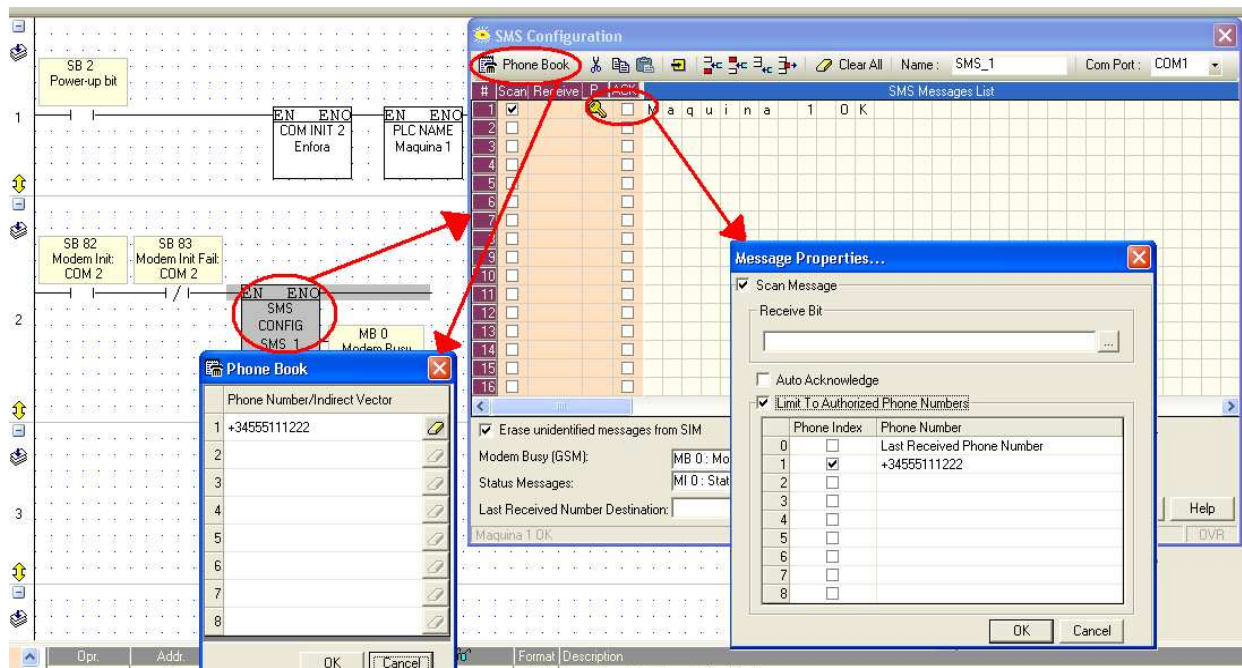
SB 2
Power-up bit

1

EN ENO
COM INIT 2
Enfora

EN ENO
PLC NAME
Maquina 1

SB 82
Modem Init: COM 2

SB 83
Modem Init Fail: COM 2

2

EN ENO
SMS
CONFIG
SMS 1

MB 0
Modem Busy

3

SMS Configuration

Phone Book | Clear All | Name: SMS_1 | Com Port: COM1

| # | Scan | Receive | P | ACK | SMS Messages List |
|---|---|---|---|---|---|
| 1 | ☑ | | | ☐ | M a q u i n a 1 O K |
| 2 | ☐ | | | ☐ | |
| 3 | ☐ | | | ☐ | |
| 4 | ☐ | | | ☐ | |
| 5 | ☐ | | | ☐ | |
| 6 | ☐ | | | ☐ | |
| 7 | ☐ | | | ☐ | |
| 8 | ☐ | | | ☐ | |
| 9 | ☐ | | | ☐ | |
| 10 | ☐ | | | ☐ | |
| 11 | ☐ | | | ☐ | |
| 12 | ☐ | | | ☐ | |
| 13 | ☐ | | | ☐ | |
| 14 | ☐ | | | ☐ | |
| 15 | ☐ | | | ☐ | |
| 16 | ☐ | | | ☐ | |

☑ Erase unidentified messages from SIM
Modem Busy (GSM): MB 0 : Mo
Status Messages: MI 0 : Stat
Last Received Number Destination:
Maquina 1 OK
Help
OVR

Phone Book

| | Phone Number/Indirect Vector |
|---|---|
| 1 | +34555111222 |
| 2 | |
| 3 | |
| 4 | |
| 5 | |
| 6 | |
| 7 | |
| 8 | |

OK Cancel

Message Properties...

☑ Scan Message
Receive Bit
☐ Auto Acknowledge
☑ Limit To Authorized Phone Numbers

| | Phone Index | Phone Number |
|---|---|---|
| 0 | ☐ | Last Received Phone Number |
| 1 | ☑ | +34555111222 |
| 2 | ☐ | |
| 3 | ☐ | |
| 4 | ☐ | |
| 5 | ☐ | |
| 6 | ☐ | |
| 7 | ☐ | |
| 8 | ☐ | |

OK Cancel

Opr. Addr. Format Description